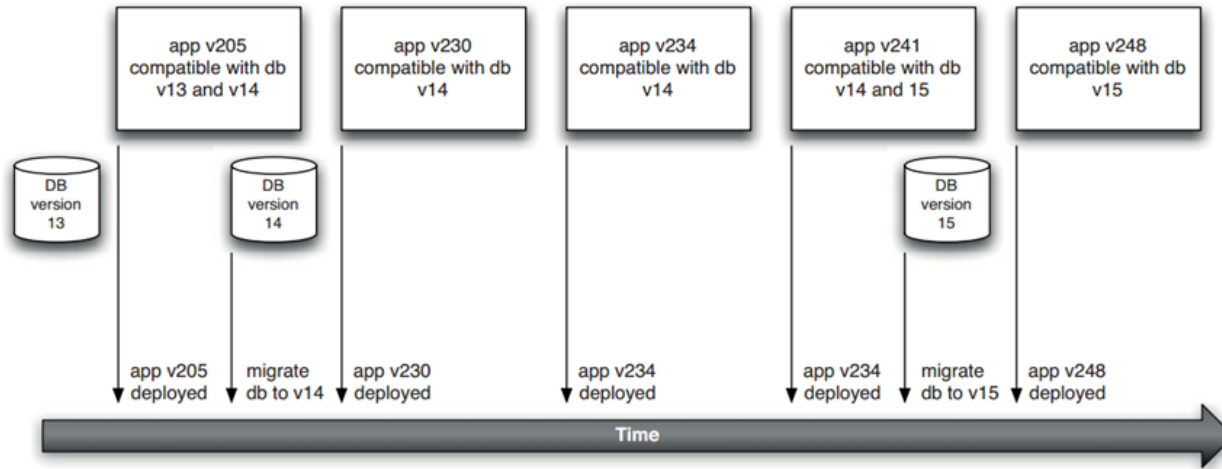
app v205 compatible with db v13 and v14

app v230 compatible with db v14

app v234 compatible with db v14

app v241 compatible with db v14 and 15

app v248 compatible with db v15

DB version 13

DB version 14

DB version 15

app v205 deployed

migrate db to v14

app v230 deployed

app v234 deployed

app v234 deployed

migrate db to v15

app v248 deployed

Time